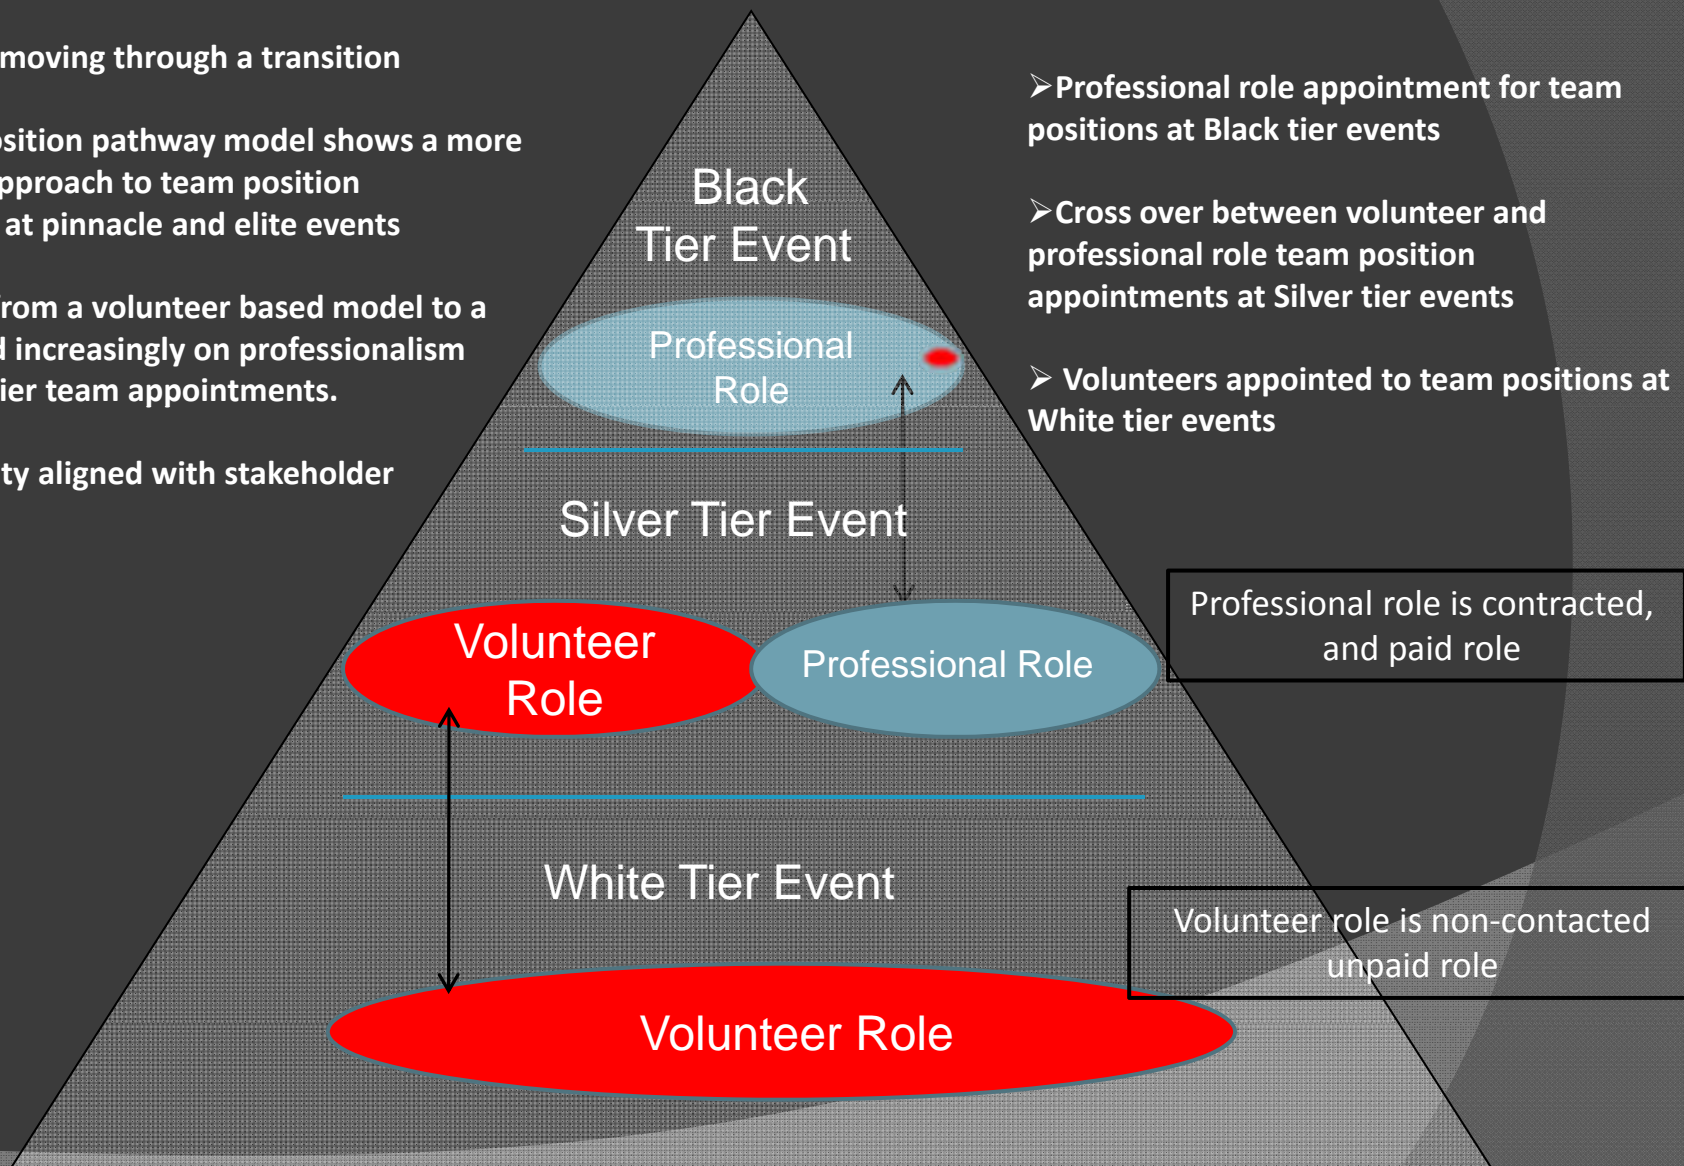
moving through a transition

sition pathway model shows a more pproach to team position at pinnacle and elite events

rom a volunteer based model to a l increasingly on professionalism ier team appointments.

ty aligned with stakeholder

Black Tier Event

Professional Role

Silver Tier Event

Volunteer Role

Professional Role

White Tier Event

Volunteer Role

➢Professional role appointment for team positions at Black tier events

➢Cross over between volunteer and professional role team position appointments at Silver tier events

➢ Volunteers appointed to team positions at White tier events

Professional role is contracted, and paid role

Volunteer role is non-contacted unpaid role